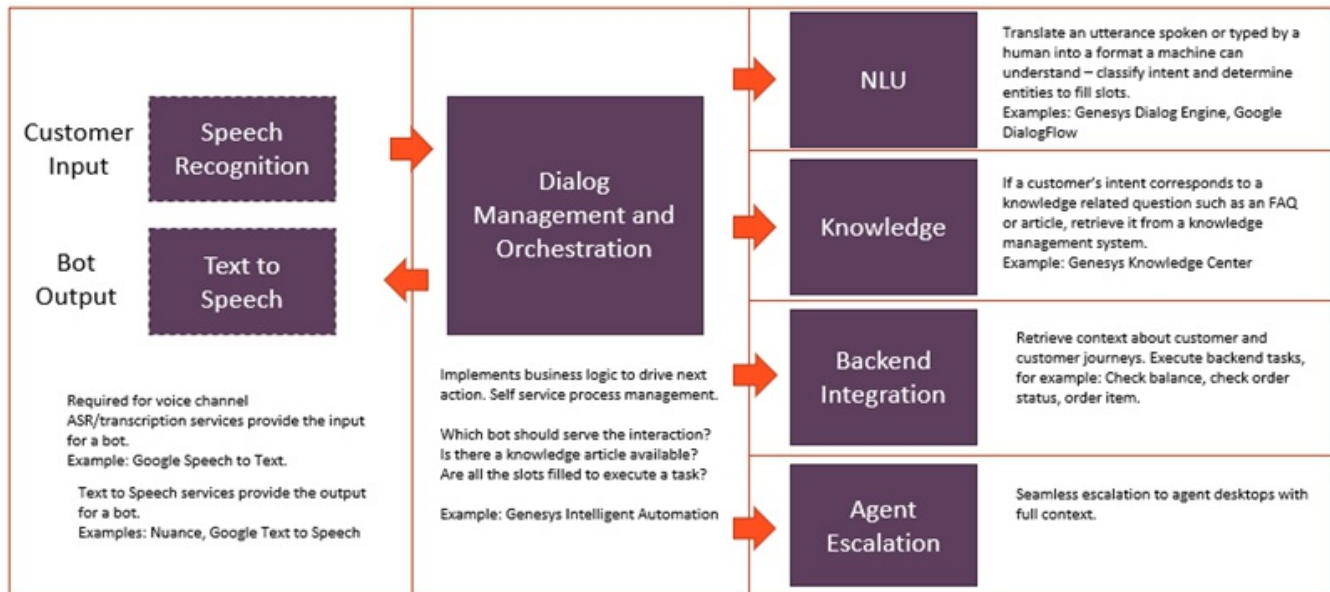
Customer Input

Speech Recognition

Bot Output

Text to Speech

Required for voice channel
ASR/transcription services provide the input for a bot.
Example: Google Speech to Text.

Text to Speech services provide the output for a bot.
Examples: Nuance, Google Text to Speech

Dialog Management and Orchestration

Implements business logic to drive next action. Self service process management.

Which bot should serve the interaction?
Is there a knowledge article available?
Are all the slots filled to execute a task?

Example: Genesys Intelligent Automation

NLU

Translate an utterance spoken or typed by a human into a format a machine can understand – classify intent and determine entities to fill slots.
Examples: Genesys Dialog Engine, Google DialogFlow

Knowledge

If a customer's intent corresponds to a knowledge related question such as an FAQ or article, retrieve it from a knowledge management system.
Example: Genesys Knowledge Center

Backend Integration

Retrieve context about customer and customer journeys. Execute backend tasks, for example: Check balance, check order status, order item.

Agent Escalation

Seamless escalation to agent desktops with full context.